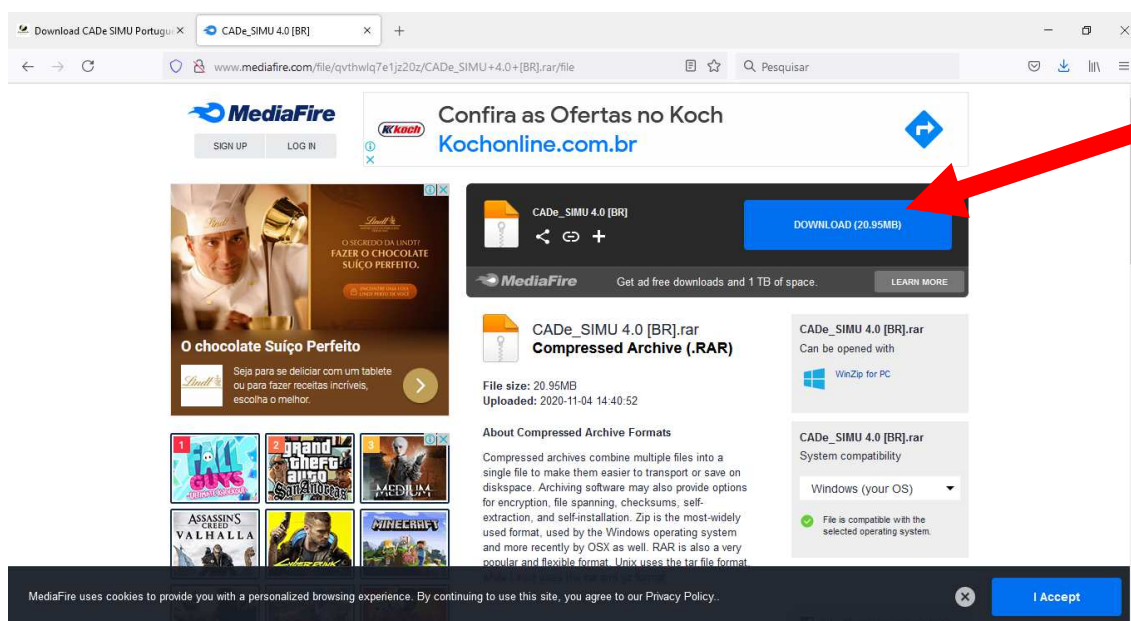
Download CADe SIMU Portugu ×
CADe_SIMU 4.0 [BR] ×
+

www.mediafire.com/file/qvthwlq7e1jz20z/CADe_SIMU+4.0+[BR].rar/file
Pesquisar

MediaFire
SIGN UP
LOG IN

Confira as Ofertas no Koch
Kochonline.com.br

Lindt
O SEGREDO DA LINDT: FAZER O CHOCOLATE SUÍÇO PERFEITO.
O chocolate Suíço Perfeito
Seja para se deliciar com um tablete ou para fazer receitas incríveis, escolha o melhor.

1 FALL GUYS
2 Grand Theft Auto San Andreas
3 MEDIUM
ASSASSIN'S CREED VALHALLA
CYBERPUNK
MINECRAFT

CADe_SIMU 4.0 [BR]
DOWNLOAD (20.95MB)
MediaFire
Get ad free downloads and 1 TB of space.
LEARN MORE

CADe_SIMU 4.0 [BR].rar
Compressed Archive (.RAR)

File size: 20.95MB
Uploaded: 2020-11-04 14:40:52

About Compressed Archive Formats

Compressed archives combine multiple files into a single file to make them easier to transport or save on diskspace. Archiving software may also provide options for encryption, file spanning, checksums, self-extraction, and self-installation. Zip is the most-widely used format, used by the Windows operating system and more recently by OSX as well. RAR is also a very popular and flexible format. Unix uses the tar file format,

CADe_SIMU 4.0 [BR].rar
Can be opened with
WinZip for PC

CADe_SIMU 4.0 [BR].rar
System compatibility
Windows (your OS)
File is compatible with the selected operating system.

MediaFire uses cookies to provide you with a personalized browsing experience. By continuing to use this site, you agree to our Privacy Policy..
I Accept